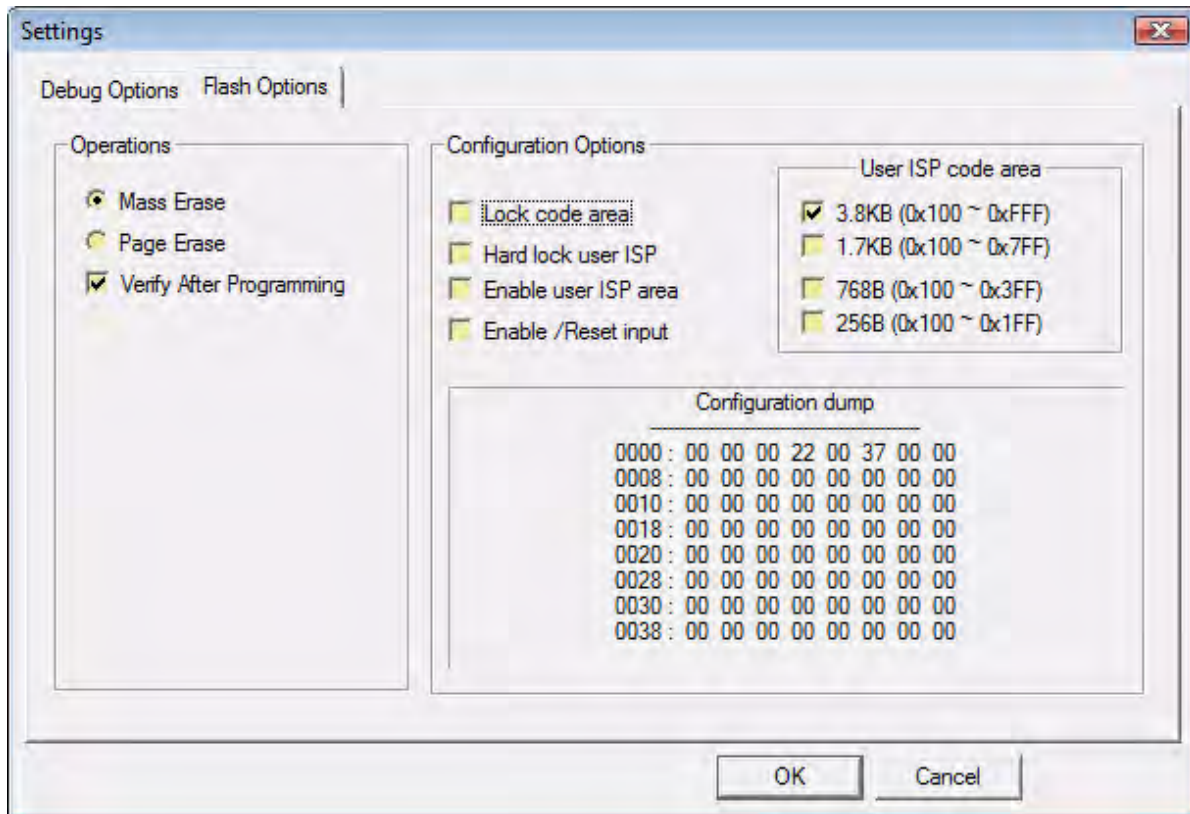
Settings

Debug Options Flash Options

Operations

Mass Erase
Page Erase
Verify After Programming

Configuration Options

Lock code area
Hard lock user ISP
Enable user ISP area
Enable /Reset input

User ISP code area

3.8KB (0x100 ~ 0xFFF)
1.7KB (0x100 ~ 0x7FF)
768B (0x100 ~ 0x3FF)
256B (0x100 ~ 0x1FF)

Configuration dump

0000 : 00 00 00 22 00 37 00 00
0008 : 00 00 00 00 00 00 00 00
0010 : 00 00 00 00 00 00 00 00
0018 : 00 00 00 00 00 00 00 00
0020 : 00 00 00 00 00 00 00 00
0028 : 00 00 00 00 00 00 00 00
0030 : 00 00 00 00 00 00 00 00
0038 : 00 00 00 00 00 00 00 00

OK Cancel